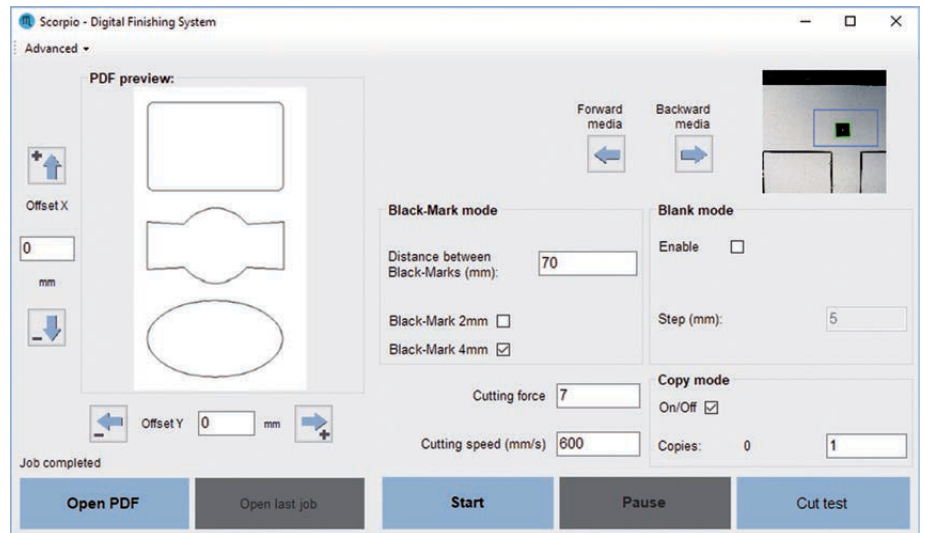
Scorpio - Digital Finishing System

Advanced ▾

PDF preview:

Offset X

0

mm

Offset Y 0 mm

Job completed

Forward media

Backward media

Black-Mark mode

Distance between Black-Marks (mm): 70

Black-Mark 2mm ☐

Black-Mark 4mm ☑

Blank mode

Enable ☐

Step (mm): 5

Cutting force 7

Cutting speed (mm/s) 600

Copy mode

On/Off ☑

Copies: 0 1

Open PDF

Open last job

Start

Pause

Cut test